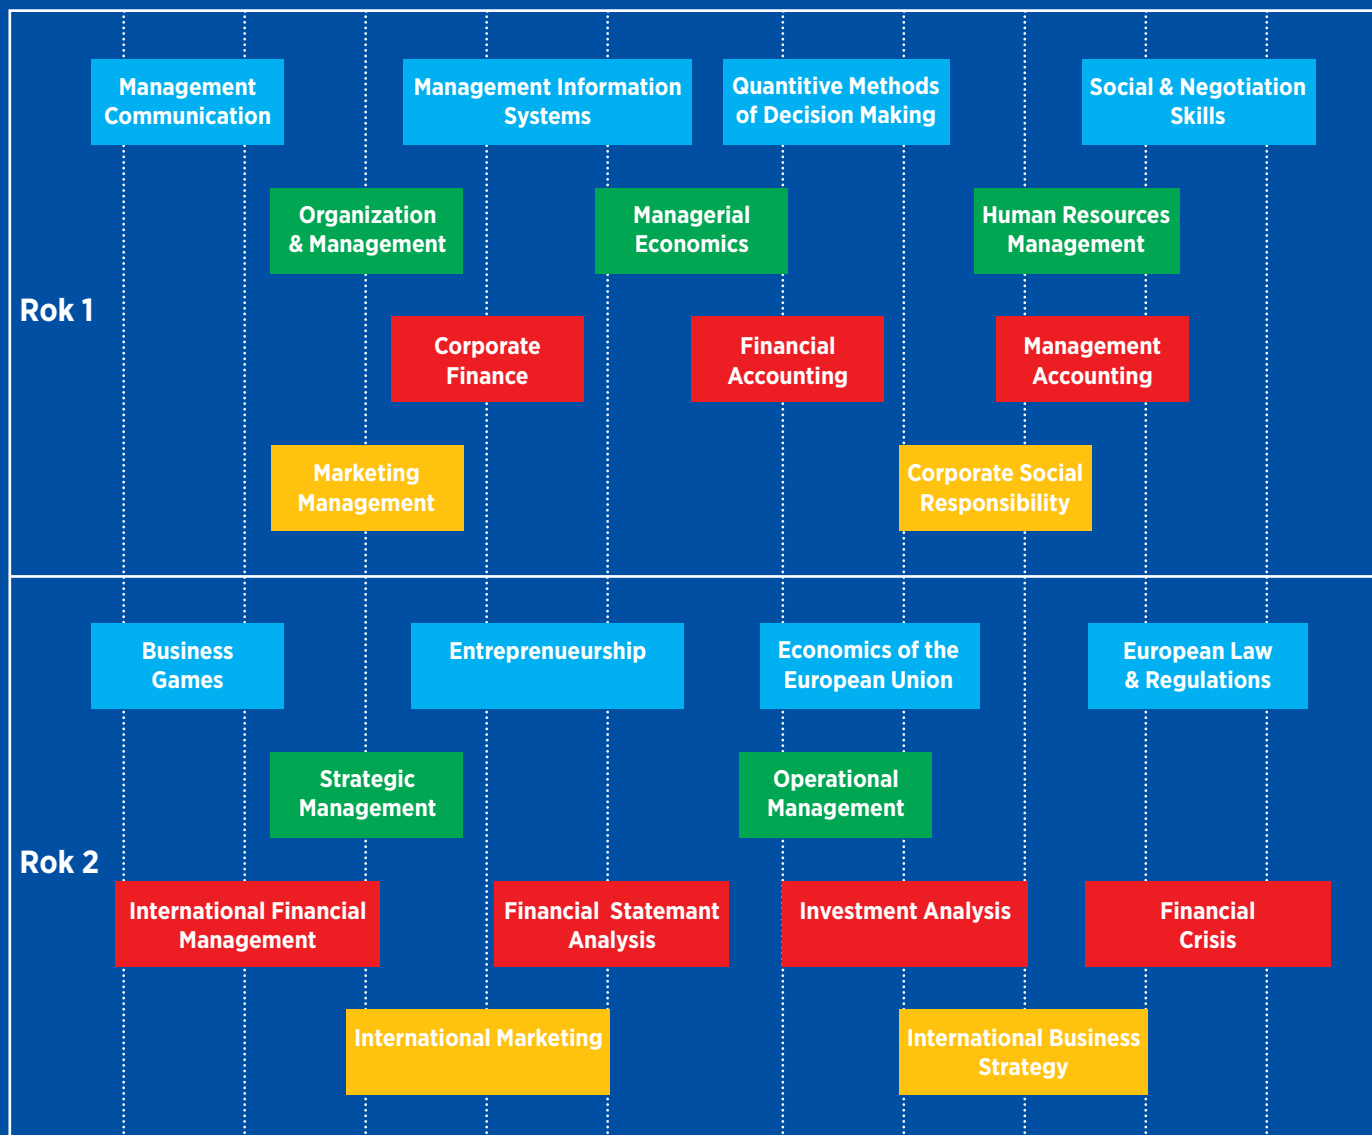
Management Communication

Management Information Systems

Quantitive Methods of Decision Making

Social & Negotiation Skills

Organization & Management

Managerial Economics

Human Resources Management

Rok 1

Corporate Finance

Financial Accounting

Management Accounting

Marketing Management

Corporate Social Responsibility

Business Games

Entreprenueurship

Economics of the European Union

European Law & Regulations

Strategic Management

Operational Management

Rok 2

International Financial Management

Financial Statemant Analysis

Investment Analysis

Financial Crisis

International Marketing

International Business Strategy